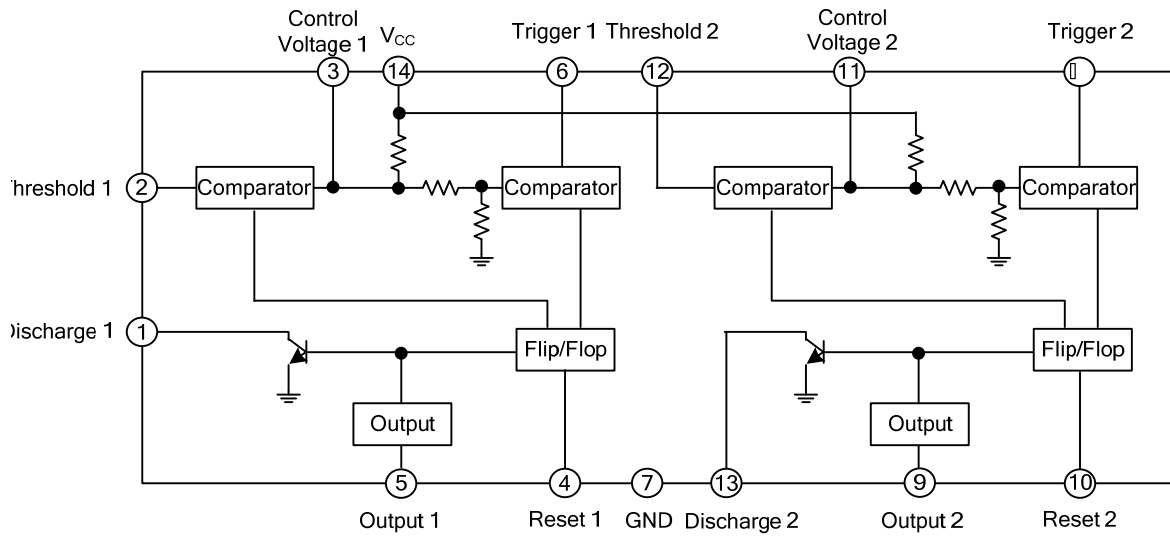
Control Voltage 1
$V_{CC}$
Trigger 1
Threshold 2
Control Voltage 2
Trigger 2
3
14
6
12
11
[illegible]
hreshold 1
2
Comparator
Comparator
Comparator
Comparator
ischarge 1
1
Flip/Flop
Flip/Flop
Output
Output
5
4
7
13
9
10
Output 1
Reset 1
GND
Discharge 2
Output 2
Reset 2